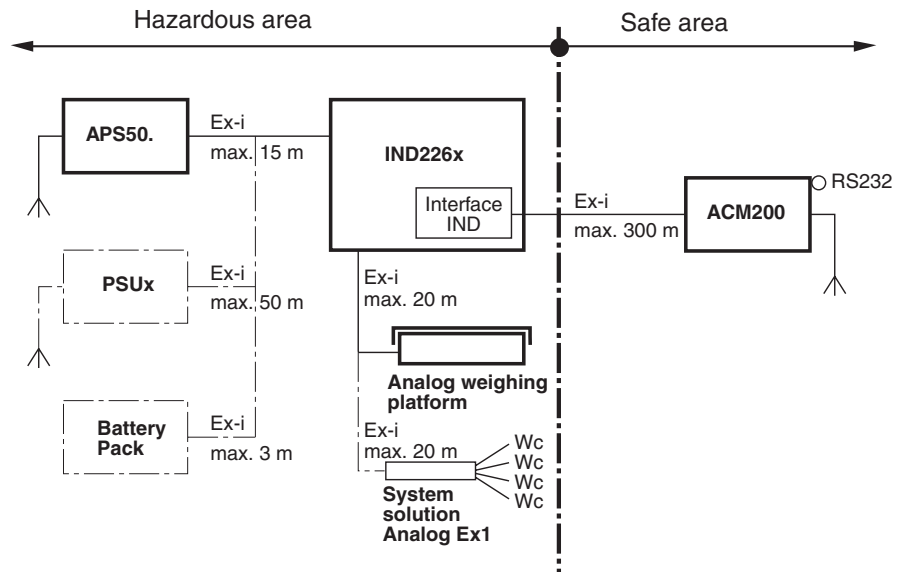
Hazardous area

Safe area

APS50.

Ex-i

max. 15 m

IND226x

Interface IND

Ex-i

max. 300 m

ACM200

RS232

PSUx

Ex-i

max. 50 m

Ex-i

max. 20 m

Analog weighing platform

Battery Pack

Ex-i

max. 3 m

Ex-i

max. 20 m

Wc

Wc

Wc

Wc

System solution Analog Ex1